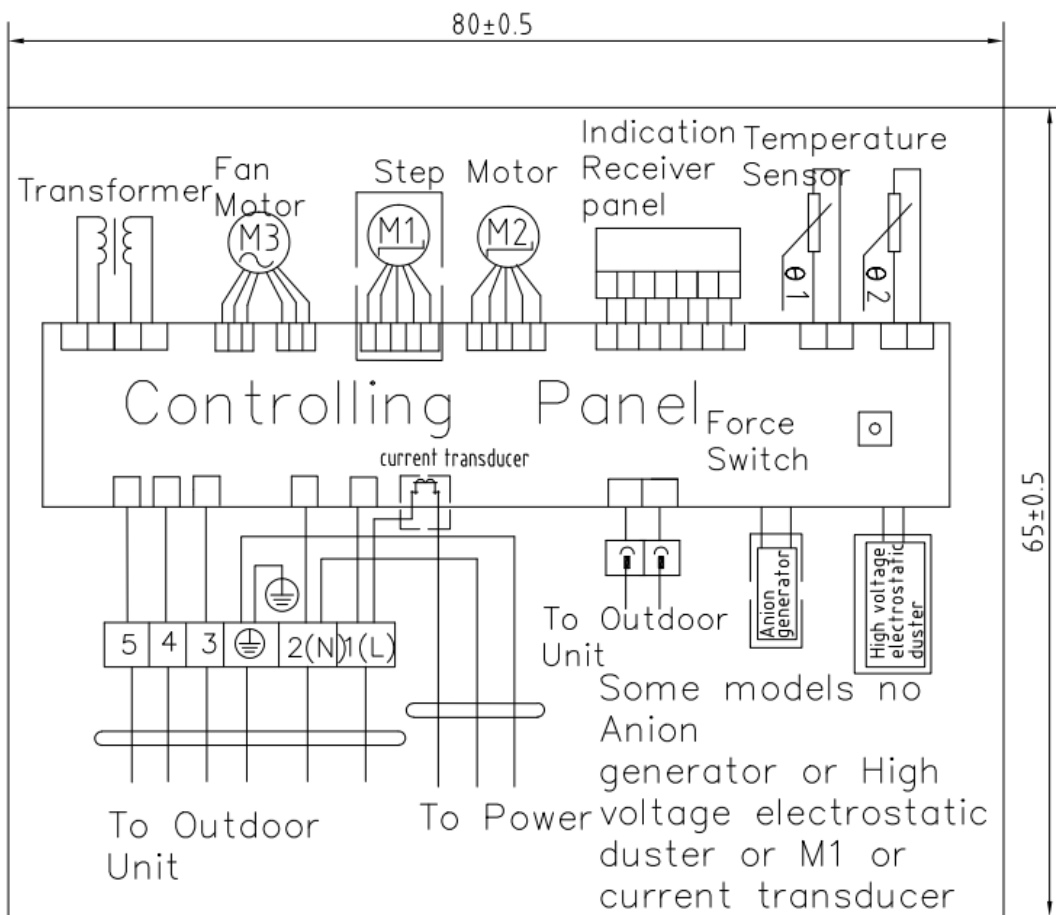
80±0.5

65±0.5

Transformer

Fan Motor

M3

Step Motor

M1

M2

Indication Receiver panel

Temperature Sensor

θ1

θ2

Controlling Panel

Force Switch

current transducer

5 | 4 | 3 | ⏚ | 2(N) | 1(L)

To Outdoor Unit

Anion generator

High voltage electrostatic duster

To Outdoor Unit

To Power

Some models no Anion generator or High voltage electrostatic duster or M1 or current transducer